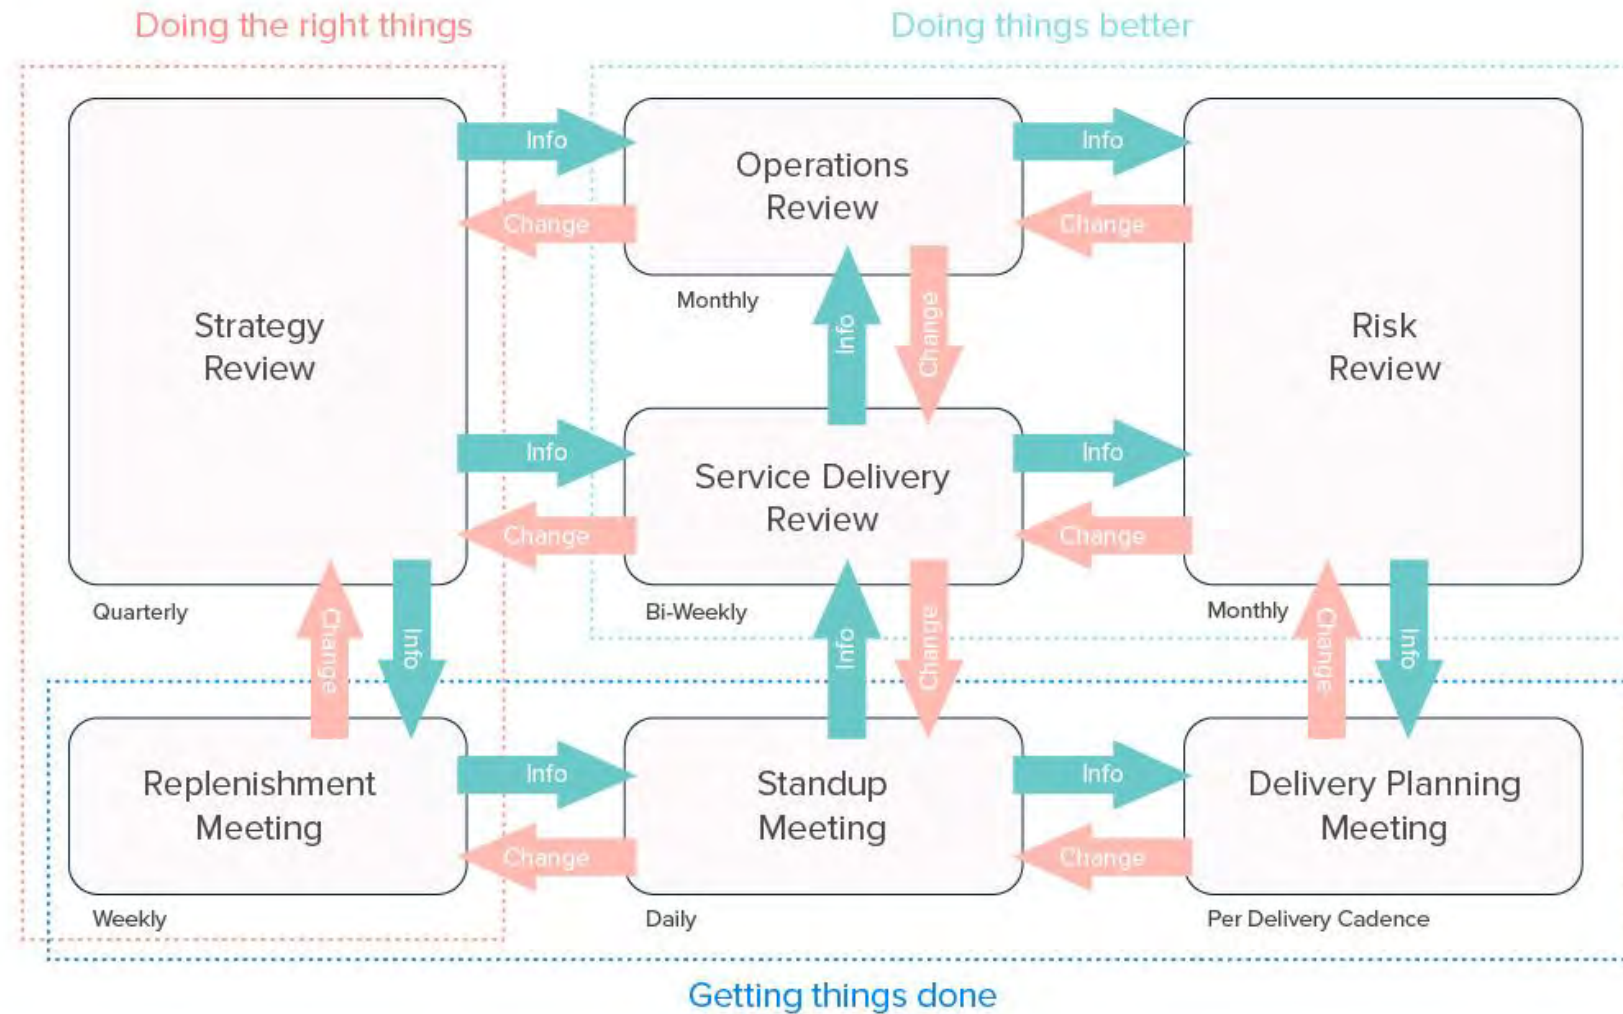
Doing the right things

Doing things better

Strategy Review

Quarterly

Info

Change

Operations Review

Monthly

Info

Change

Risk Review

Monthly

Info

Change

Info

Change

Service Delivery Review

Bi-Weekly

Info

Change

Change

Info

Info

Change

Change

Info

Replenishment Meeting

Weekly

Info

Change

Standup Meeting

Daily

Info

Change

Delivery Planning Meeting

Per Delivery Cadence

Getting things done